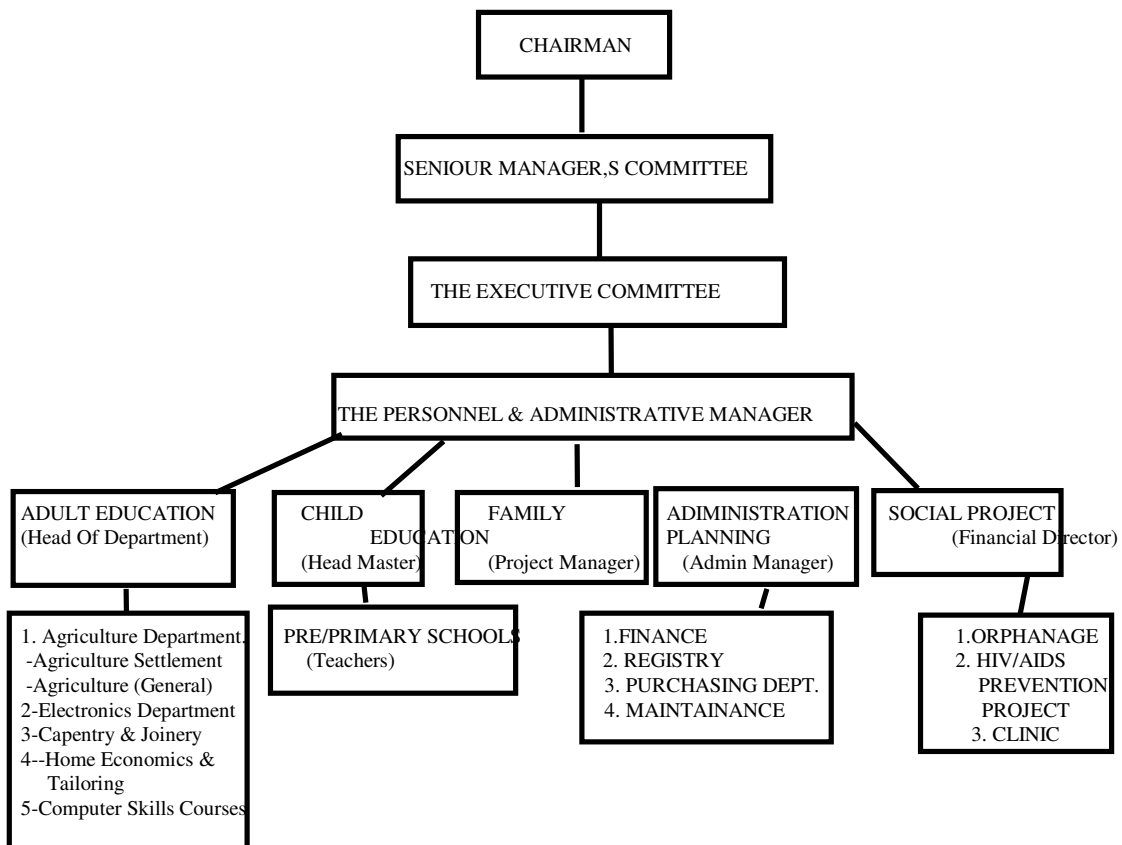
CHAIRMAN

SENIOUR MANAGER,S COMMITTEE

THE EXECUTIVE COMMITTEE

THE PERSONNEL & ADMINISTRATIVE MANAGER

ADULT EDUCATION (Head Of Department)

CHILD EDUCATION (Head Master)

FAMILY (Project Manager)

ADIMINISTRATION PLANNING (Admin Manager)

SOCIAL PROJECT (Financial Director)

1. Agriculture Department.
-Agriculture Settlement
-Agriculture (General)
2-Electronics Department
3-Capentry & Joinery
4--Home Economics & Tailoring
5-Computer Skills Courses

PRE/PRIMARY SCHOOLS (Teachers)

1.FINANCE
2. REGISTRY
3. PURCHASING DEPT.
4. MAINTAINANCE

1.ORPHANAGE
2. HIV/AIDS PREVENTION PROJECT
3. CLINIC